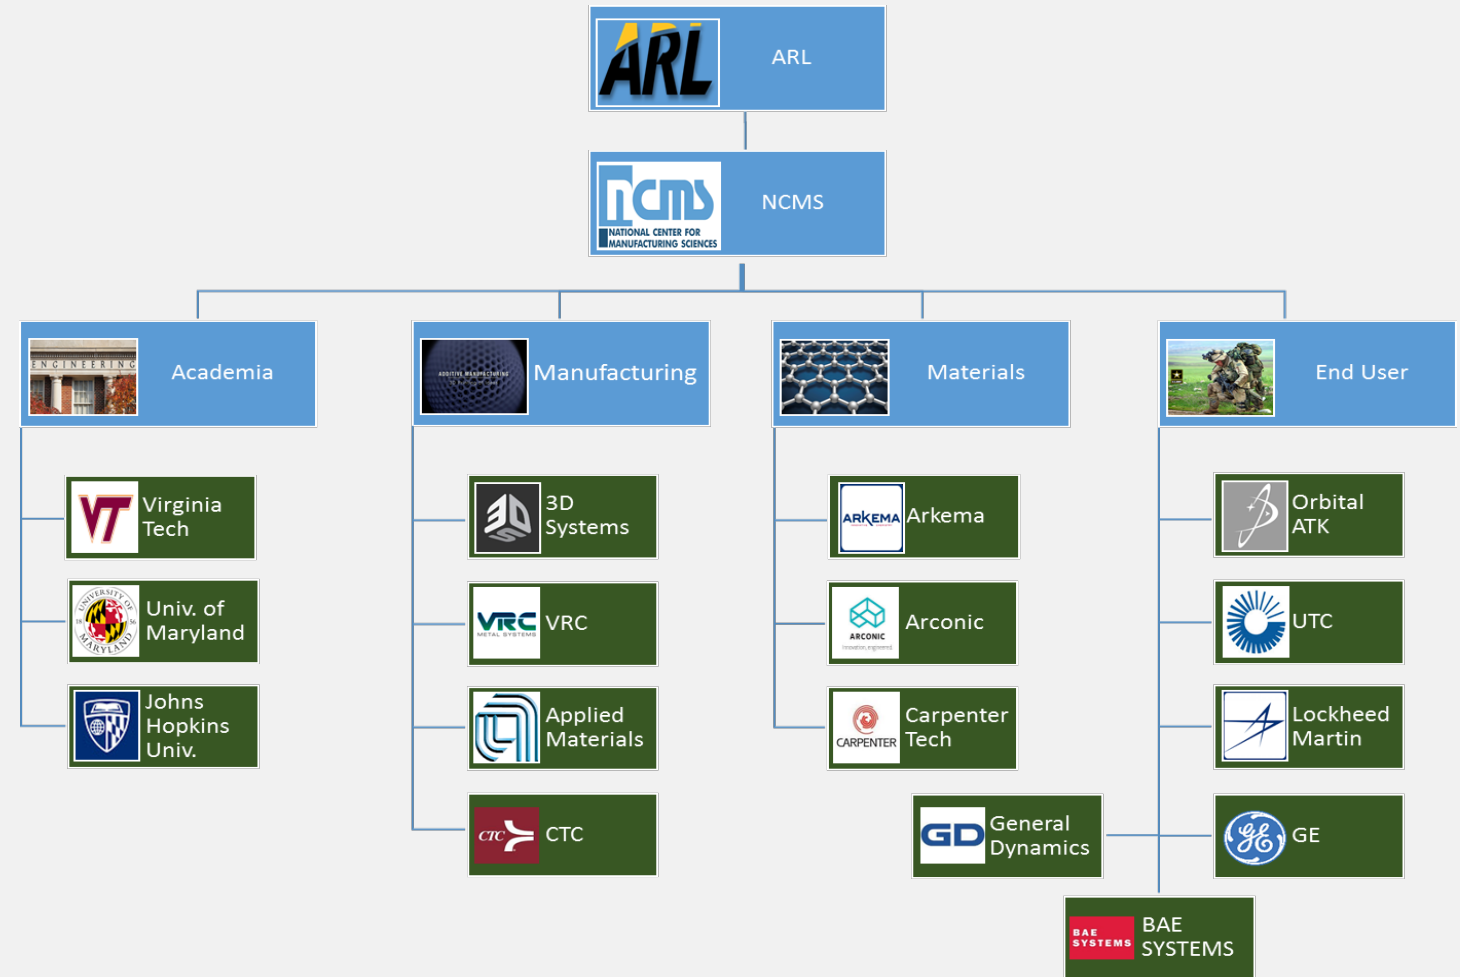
ARL ARL

ncms NATIONAL CENTER FOR MANUFACTURING SCIENCES NCMS

ENGINEERING Academia

ADDITIVE MANUFACTURING Manufacturing

Materials

End User

VT Virginia Tech

UNIVERSITY OF MARYLAND 18 56 Univ. of Maryland

Johns Hopkins Univ.

3D Systems

VRC METAL SYSTEMS VRC

Applied Materials

CTC CTC

ARKEMA Arkema

ARCONIC Innovation, engineered. Arconic

CARPENTER Carpenter Tech

Orbital ATK

UTC

Lockheed Martin

GD General Dynamics

GE GE

BAE SYSTEMS BAE SYSTEMS